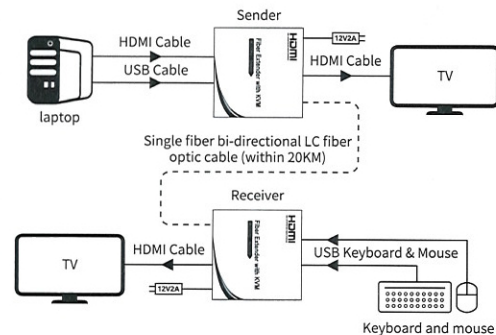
Sender

HDMI Cable

USB Cable

laptop

HDMI

Fiber Extender with KVM

12V2A

HDMI Cable

TV

Single fiber bi-directional LC fiber optic cable (within 20KM)

Receiver

HDMI

Fiber Extender with KVM

TV

HDMI Cable

12V2A

USB Keyboard & Mouse

Keyboard and mouse